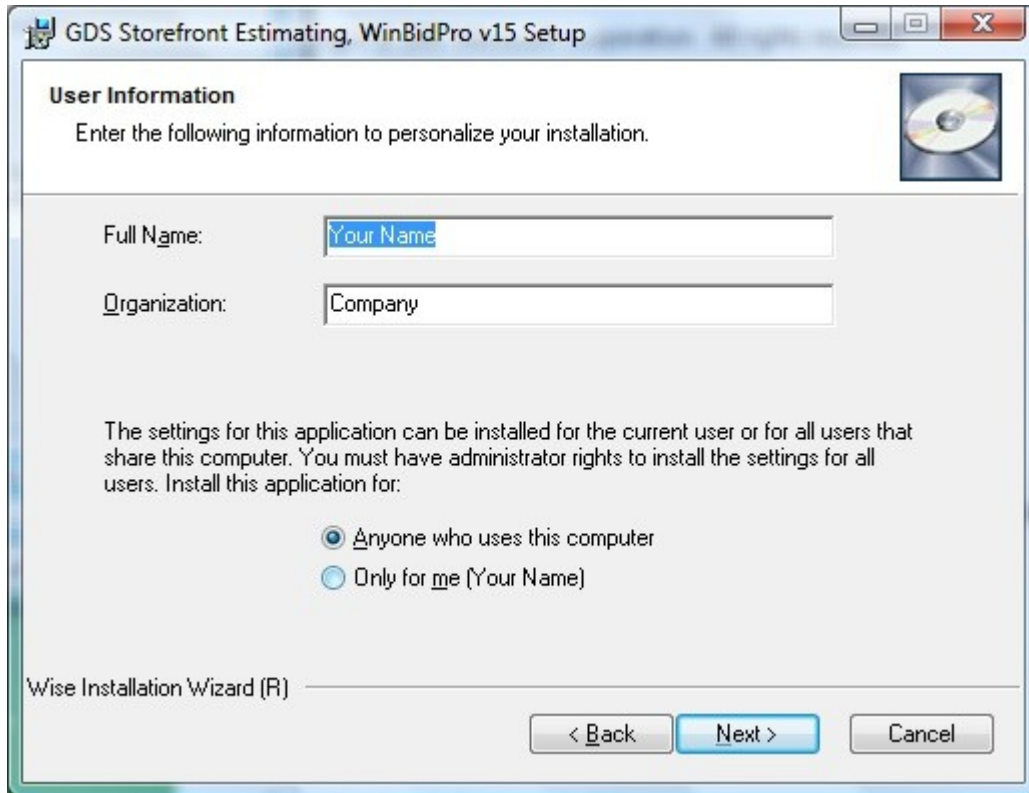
GDS Storefront Estimating, WinBidPro v15 Setup

User Information
Enter the following information to personalize your installation.

Full Name: Your Name

Organization: Company

The settings for this application can be installed for the current user or for all users that share this computer. You must have administrator rights to install the settings for all users. Install this application for:

Anyone who uses this computer
Only for me (Your Name)

Wise Installation Wizard (R)

< Back
Next >
Cancel